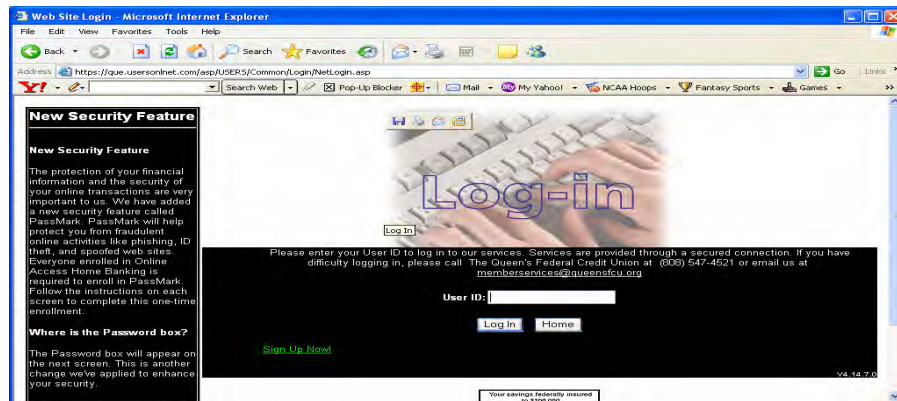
Web Site Login - Microsoft Internet Explorer

File Edit View Favorites Tools Help

Back Search Favorites

Address https://que.usersonlnet.com/asp/USERS/Common/Login/NetLogin.asp

Go Links

Y! Search Web Pop-Up Blocker Mail My Yahoo! NCAA Hoops Fantasy Sports Games

New Security Feature

New Security Feature

The protection of your financial information and the security of your online transactions are very important to us. We have added a new security feature called PassMark. PassMark will help protect you from fraudulent online activities like phishing, ID theft, and spoofed web sites. Everyone enrolled in Online Access Home Banking is required to enroll in PassMark. Follow the instructions on each screen to complete this one-time enrollment.

Where is the Password box?

The Password box will appear on the next screen. This is another change we've applied to enhance your security.

Log-in

Log In

Please enter your User ID to log in to our services. Services are provided through a secured connection. If you have difficulty logging in, please call The Queen's Federal Credit Union at (808) 547-4521 or email us at memberservices@queensfcu.org

User ID:

Log In Home

Sign Up Now!

V4.14.7.0

Your savings federally insured to $100,000